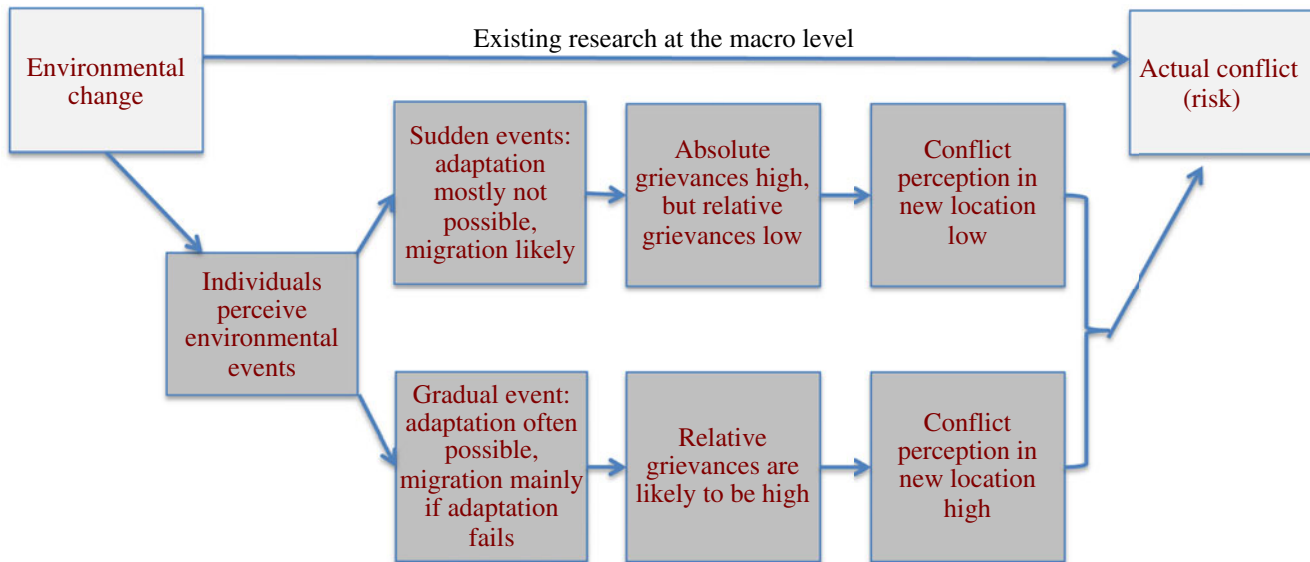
Environmental change

Existing research at the macro level

Actual conflict (risk)

Individuals perceive environmental events

Sudden events: adaptation mostly not possible, migration likely

Absolute grievances high, but relative grievances low

Conflict perception in new location low

Gradual event: adaptation often possible, migration mainly if adaptation fails

Relative grievances are likely to be high

Conflict perception in new location high